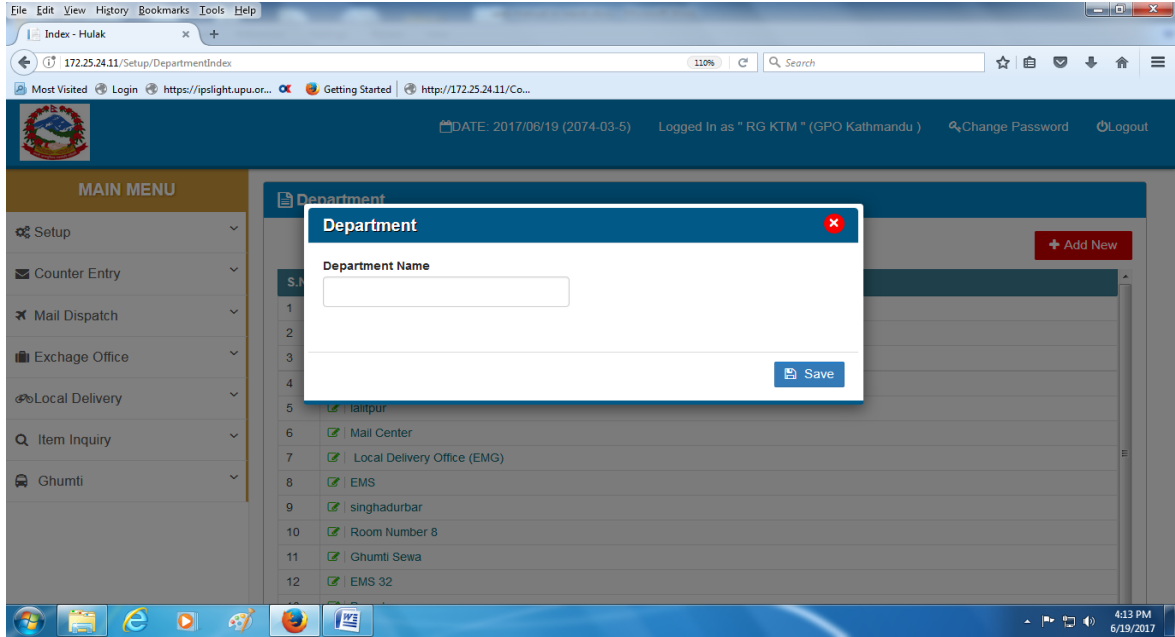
File Edit View History Bookmarks Tools Help

Index - Hulak

172.25.24.11/Setup/DepartmentIndex

110%

Search

Most Visited Login https://ipslight.upu.or... Getting Started http://172.25.24.11/Co...

DATE: 2017/06/19 (2074-03-5)

Logged In as " RG KTM " (GPO Kathmandu )

Change Password

Logout

MAIN MENU

Setup

Counter Entry

Mail Dispatch

Exchage Office

Local Delivery

Item Inquiry

Ghumti

Department

Add New

S.N

| S.N | |
|---|---|
| 1 | |
| 2 | |
| 3 | |
| 4 | |
| 5 | lalitpur |
| 6 | Mail Center |
| 7 | Local Delivery Office (EMG) |
| 8 | EMS |
| 9 | singhadurbar |
| 10 | Room Number 8 |
| 11 | Ghumti Sewa |
| 12 | EMS 32 |

Department

Department Name

Save

4:13 PM
6/19/2017